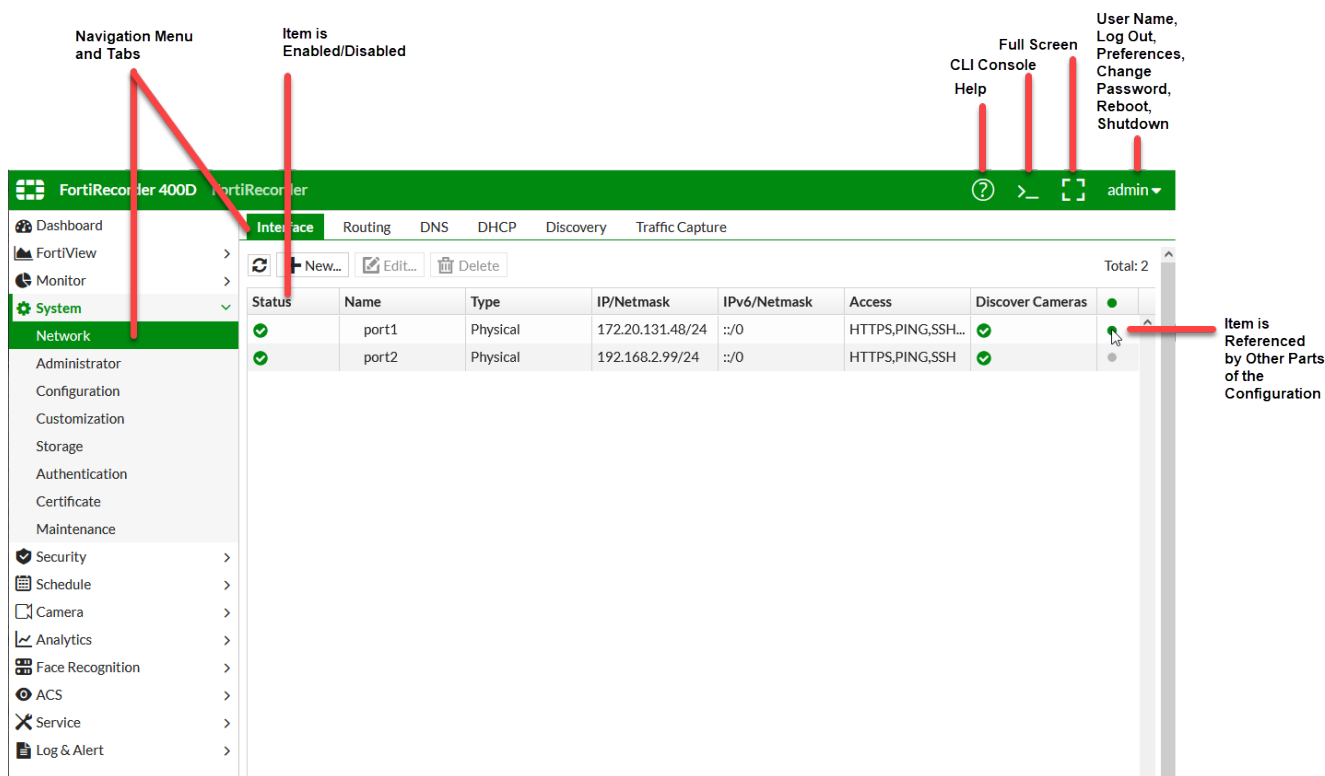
Navigation Menu and Tabs

Item is Enabled/Disabled

Full Screen

CLI Console

Help

User Name, Log Out, Preferences, Change Password, Reboot, Shutdown

FortiRecorder 400D FortiRecorder

admin

Dashboard
FortiView
Monitor
System
Network
Administrator
Configuration
Customization
Storage
Authentication
Certificate
Maintenance
Security
Schedule
Camera
Analytics
Face Recognition
ACS
Service
Log & Alert

Interface Routing DNS DHCP Discovery Traffic Capture

New... Edit... Delete

Total: 2

| Status | Name | Type | IP/Netmask | IPv6/Netmask | Access | Discover Cameras | |
|---|---|---|---|---|---|---|---|
| | port1 | Physical | 172.20.131.48/24 | ::/0 | HTTPS,PING,SSH... | | |
| | port2 | Physical | 192.168.2.99/24 | ::/0 | HTTPS,PING,SSH | | |

Item is Referenced by Other Parts of the Configuration